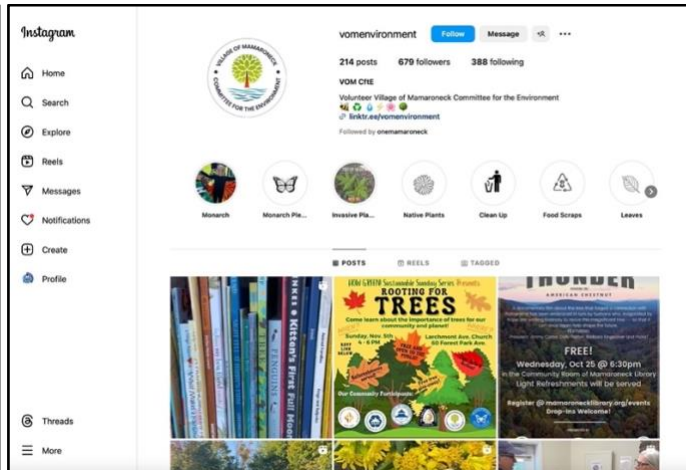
Instagram

Home

Search

Explore

Reels

Messages

Notifications

Create

Profile

Threads

More

VILLAGE OF MAMARONECK COMMITTEE FOR THE ENVIRONMENT

vomenvironment Follow Message

214 posts 679 followers 388 following

VOM CftE

Volunteer Village of Mamaroneck Committee for the Environment

linktr.ee/vomenvironment

Followed by onemamaroneck

Monarch

Monarch Pla...

Invasive Pla...

Native Plants

Clean Up

Food Scraps

Leaves

POSTS REELS TAGGED

Kitten's First Full Moon

PENGUINS

ROOTING FOR TREES

Come learn about the importance of trees for our community and planet!

Sunday, Nov. 5th 4 - 6 PM

Larchmont Ave. Church 60 Forest Park Ave.

Our Community Participants

THUNDER

AMERICAN CHESTNUT

FREE!

Wednesday, Oct 25 @ 6:30pm

in the Community Room of Mamaroneck Library

Light Refreshments will be served

Register @ mamaronecklibrary.org/events

Drop-Ins Welcome!